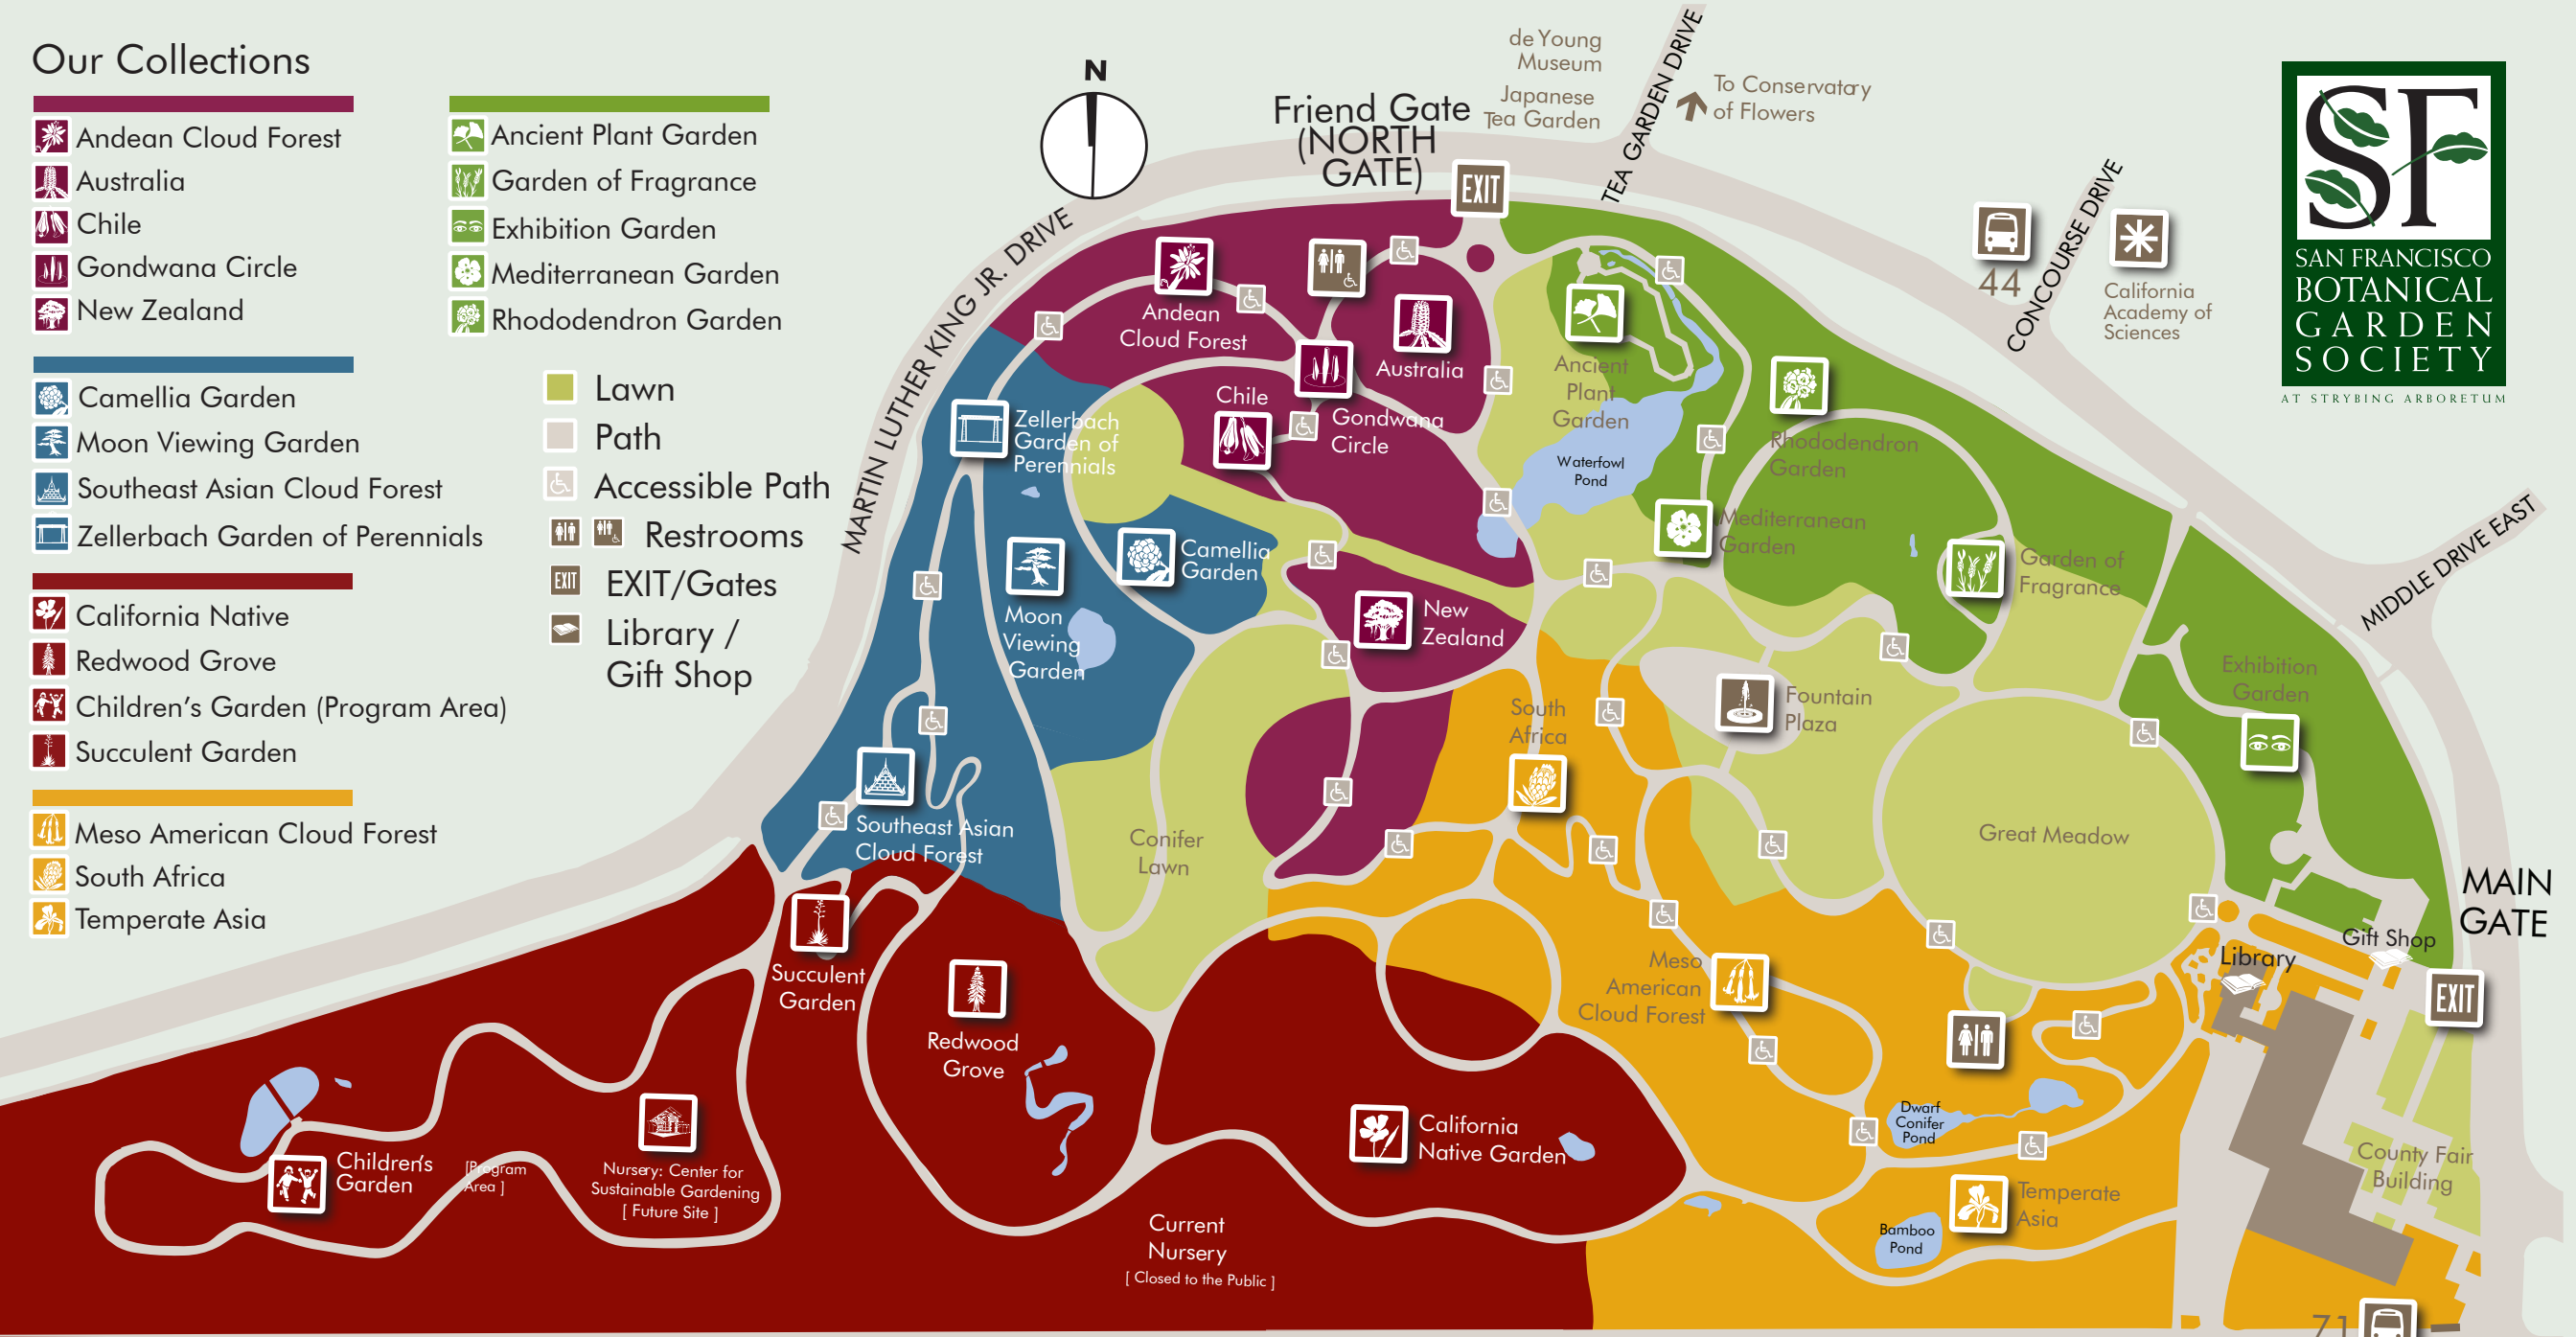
Our Collections

Andean Cloud Forest
Australia
Chile
Gondwana Circle
New Zealand

Camellia Garden
Moon Viewing Garden
Southeast Asian Cloud Forest
Zellerbach Garden of Perennials

California Native
Redwood Grove
Children's Garden (Program Area)
Succulent Garden

Meso American Cloud Forest
South Africa
Temperate Asia

Ancient Plant Garden
Garden of Fragrance
Exhibition Garden
Mediterranean Garden
Rhododendron Garden

Lawn
Path
Accessible Path
Restrooms
EXIT/Gates
Library / Gift Shop

N

Friend Gate (NORTH GATE)
EXIT
de Young Museum
Japanese Tea Garden
TEA GARDEN DRIVE
To Conservatory of Flowers
44
CONCOURSE DRIVE
California Academy of Sciences
MARTIN LUTHER KING JR. DRIVE
MIDDLE DRIVE EAST

SF
SAN FRANCISCO BOTANICAL GARDEN SOCIETY
AT STRYBING ARBORETUM

Andean Cloud Forest
Australia
Chile
Gondwana Circle
Zellerbach Garden of Perennials
Camellia Garden
Moon Viewing Garden
New Zealand
Ancient Plant Garden
Waterfowl Pond
Rhododendron Garden
Mediterranean Garden
Garden of Fragrance
Exhibition Garden
Fountain Plaza
South Africa
Great Meadow
Conifer Lawn
Southeast Asian Cloud Forest
Succulent Garden
Redwood Grove
Meso American Cloud Forest
MAIN GATE
Gift Shop
Library
EXIT
Dwarf Conifer Pond
County Fair Building
Temperate Asia
Bamboo Pond
California Native Garden
Children's Garden
[Program Area]
Nursery: Center for Sustainable Gardening [ Future Site ]
Current Nursery [ Closed to the Public ]
71